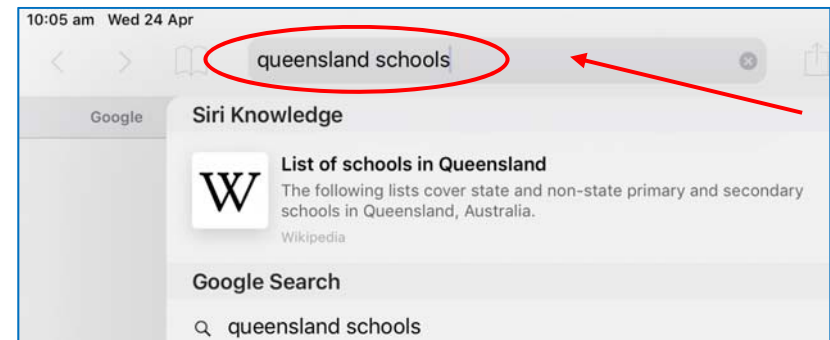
10:05 am Wed 24 Apr

queensland schools

Google

Siri Knowledge

W

List of schools in Queensland

The following lists cover state and non-state primary and secondary schools in Queensland, Australia.

Wikipedia

Google Search

queensland schools